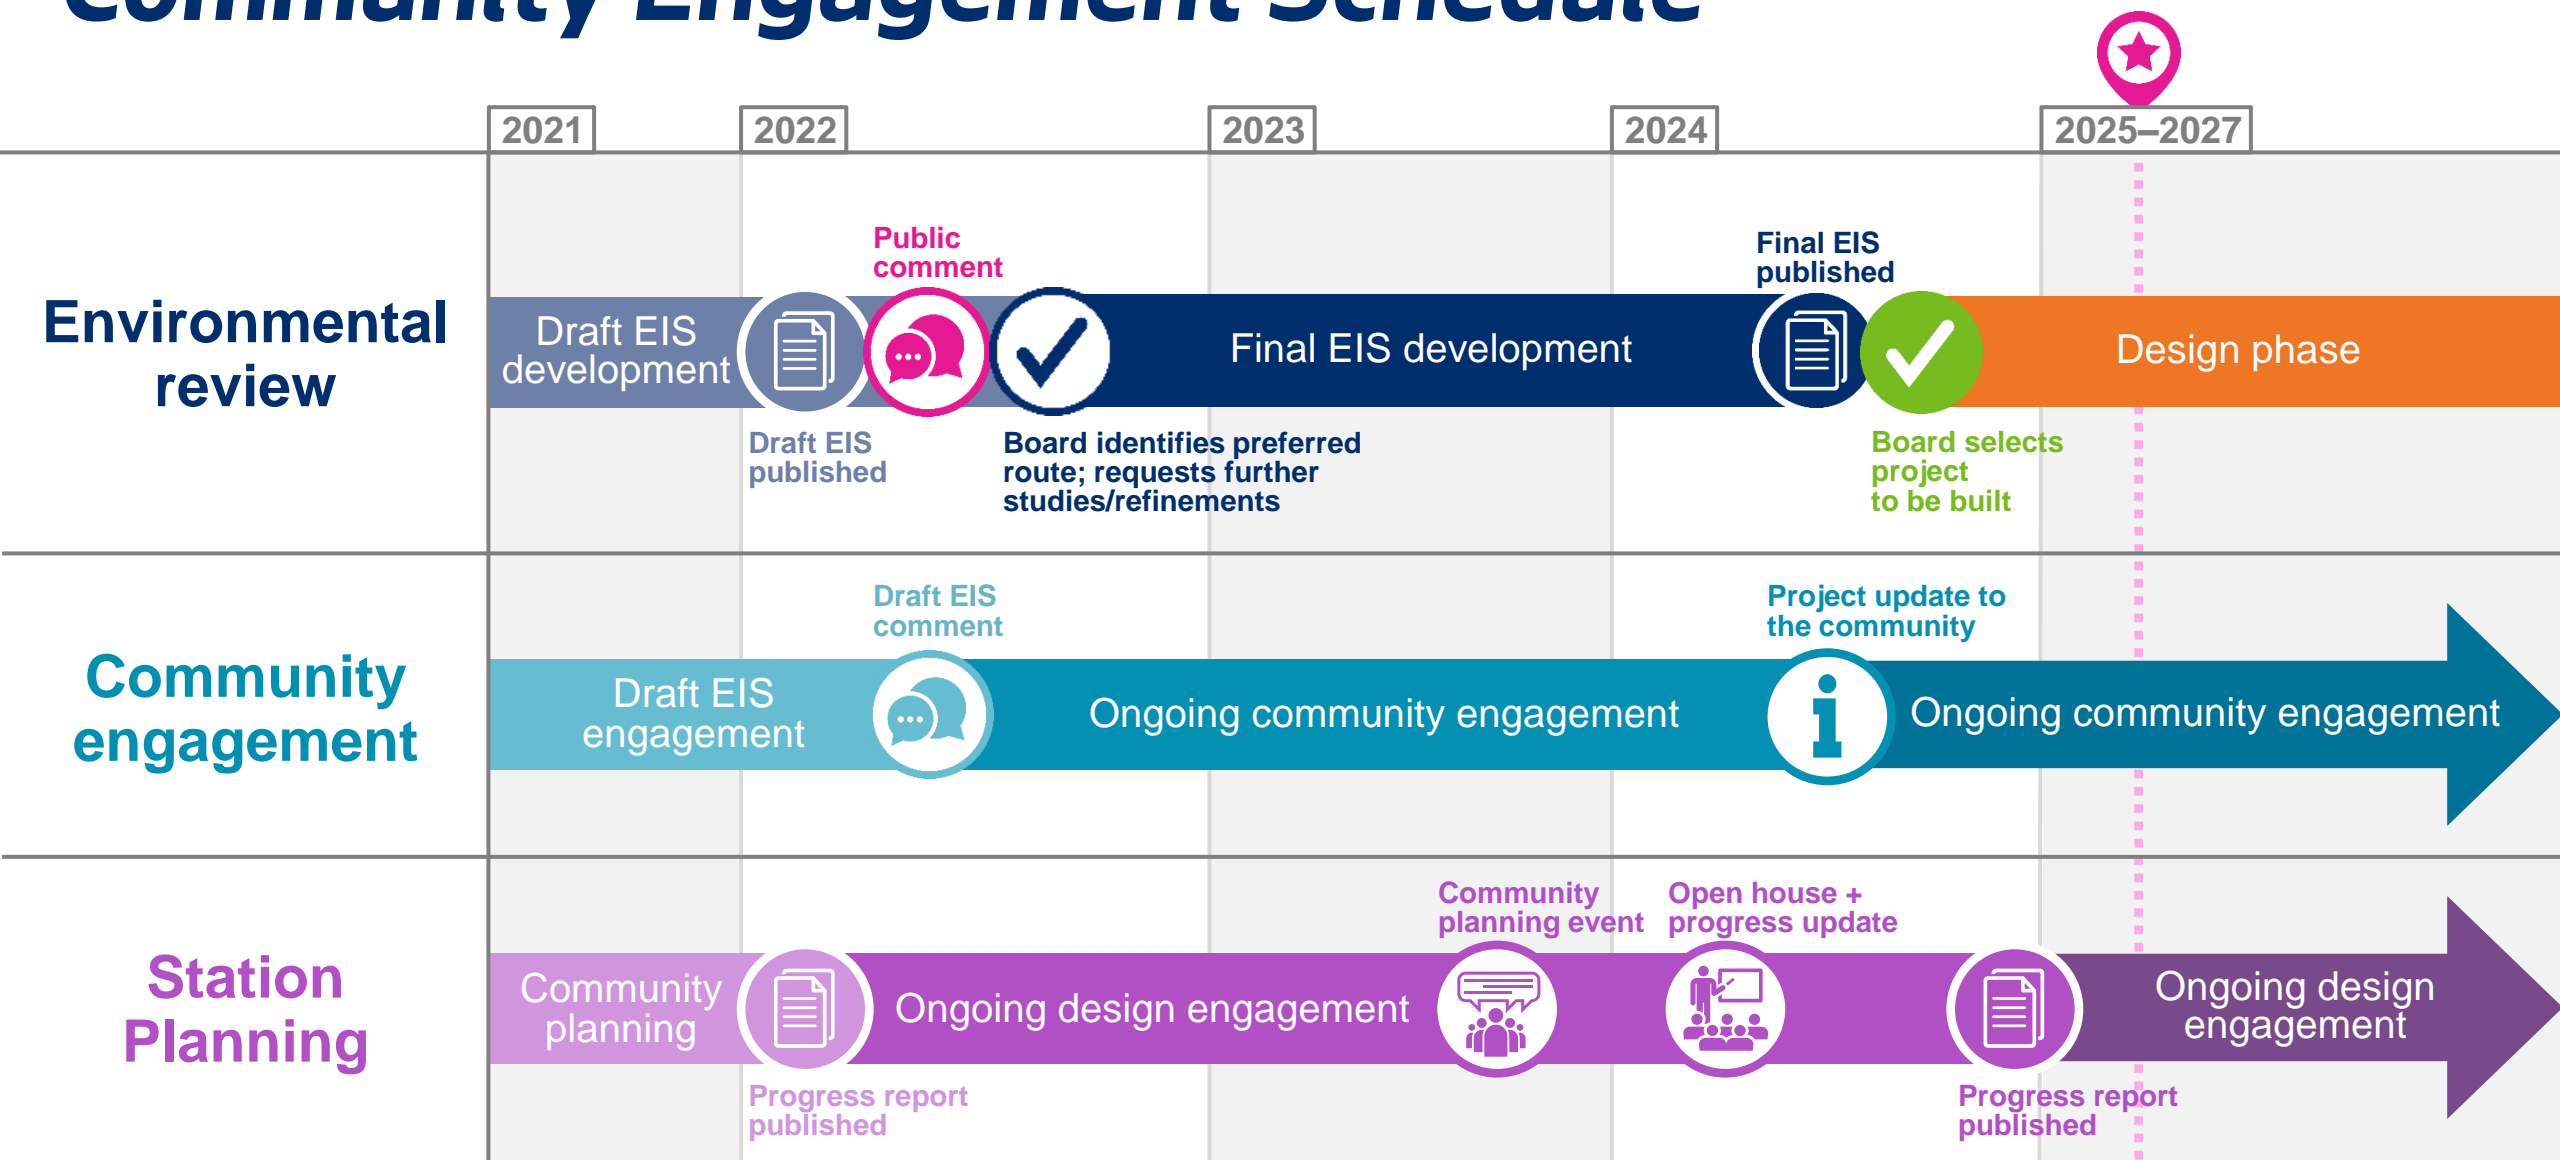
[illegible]

2021
2022
2023
2024
2025–2027

Environmental review

Draft EIS development

Public comment

Final EIS development

Final EIS published

Design phase

Draft EIS published

Board identifies preferred route; requests further studies/refinements

Board selects project to be built

Community engagement

Draft EIS comment

Project update to the community

Draft EIS engagement

Ongoing community engagement

Ongoing community engagement

Station Planning

Community planning event

Open house + progress update

Community planning

Ongoing design engagement

Ongoing design engagement

Progress report published

Progress report published